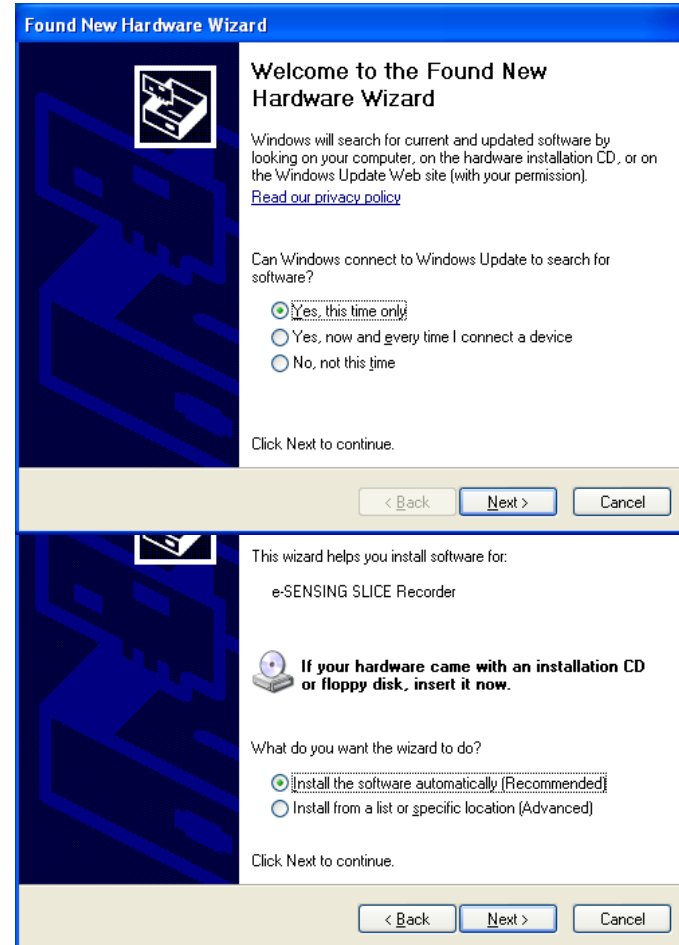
Found New Hardware Wizard

Welcome to the Found New Hardware Wizard

Windows will search for current and updated software by looking on your computer, on the hardware installation CD, or on the Windows Update Web site (with your permission).

Read our privacy policy

Can Windows connect to Windows Update to search for software?

Yes, this time only

Yes, now and every time I connect a device

No, not this time

Click Next to continue.

< Back

Next >

Cancel

This wizard helps you install software for:

e-SENSING SLICE Recorder

If your hardware came with an installation CD or floppy disk, insert it now.

What do you want the wizard to do?

Install the software automatically (Recommended)

Install from a list or specific location (Advanced)

Click Next to continue.

< Back

Next >

Cancel